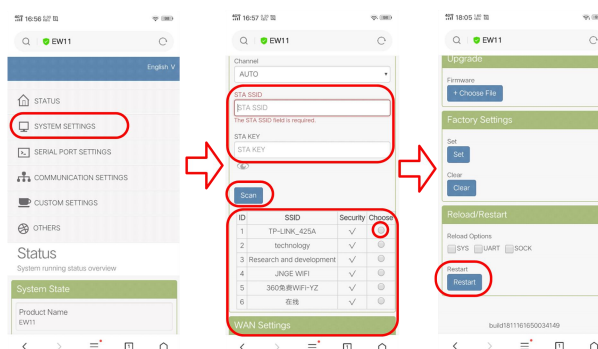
16:56

EW11

English V

STATUS

SYSTEM SETTINGS

SERIAL PORT SETTINGS

COMMUNICATION SETTINGS

CUSTOM SETTINGS

OTHERS

Status

System running status overview

System State

Product Name

EW11

16:57

EW11

Channel

AUTO

STA SSID

STA SSID

The STA SSID field is required.

STA KEY

STA KEY

Scan

| ID | SSID | Security | Choose |
|---|---|---|---|
| 1 | TP-LINK_425A | √ | |
| 2 | technology | √ | |
| 3 | Research and development | √ | |
| 4 | JNGE WIFI | √ | |
| 5 | 360免费WiFi-YZ | √ | |
| 6 | 在线 | √ | |

WAN Settings

18:05

EW11

Upgrade

Firmware

+ Choose File

Factory Settings

Set

Set

Clear

Clear

Reload/Restart

Reload Options

SYS UART SOCK

Restart

Restart

build1811161650034149